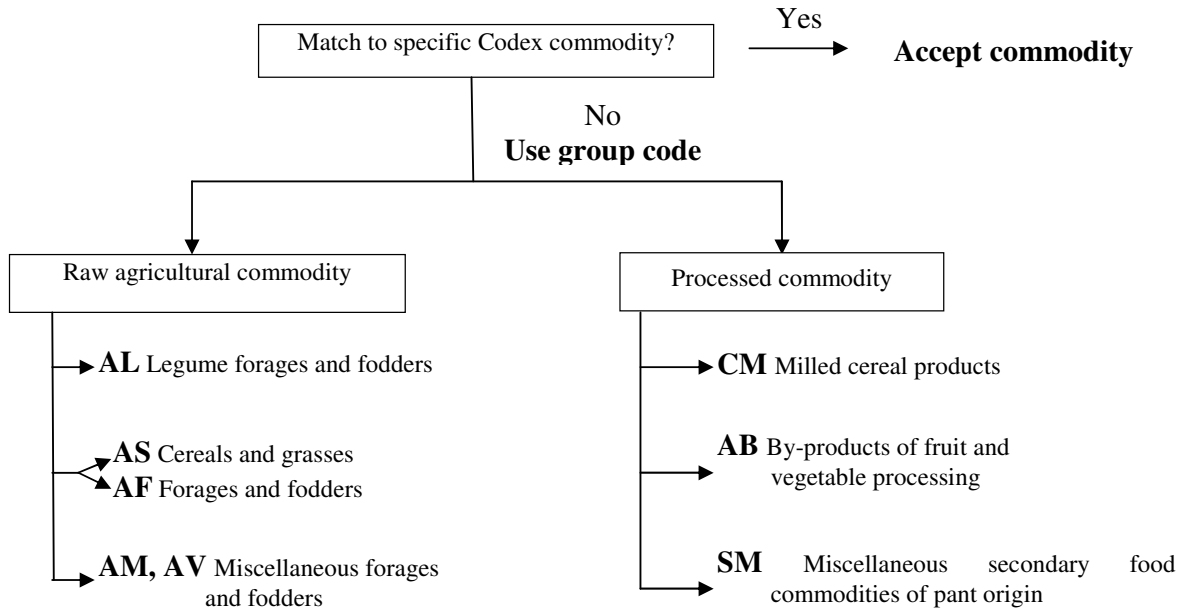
Match to specific Codex commodity?

Yes

**Accept commodity**

No

**Use group code**

Raw agricultural commodity

Processed commodity

**AL** Legume forages and fodders

**AS** Cereals and grasses

**AF** Forages and fodders

**AM, AV** Miscellaneous forages and fodders

**CM** Milled cereal products

**AB** By-products of fruit and vegetable processing

**SM** Miscellaneous secondary food commodities of pant origin